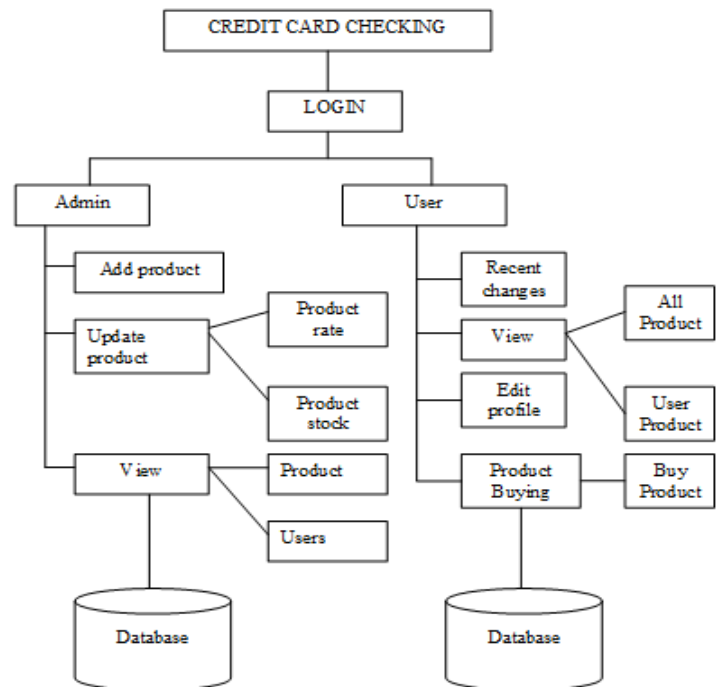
CREDIT CARD CHECKING

LOGIN

Admin

Add product

Update product

Product rate

Product stock

View

Product

Users

Database

User

Recent changes

View

All Product

User Product

Edit profile

Product Buying

Buy Product

Database